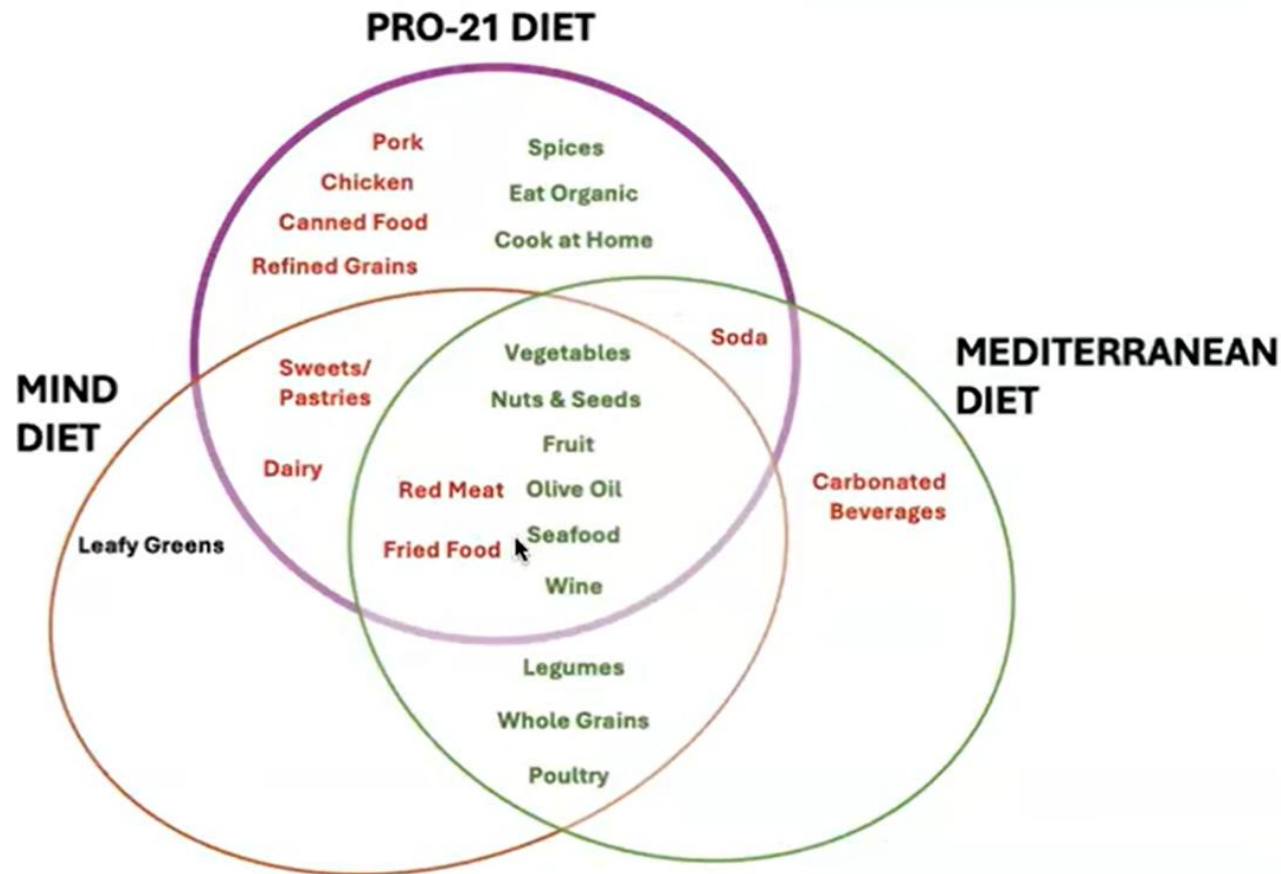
PRO-21 DIET

Pork
Chicken
Canned Food
Refined Grains

Spices
Eat Organic
Cook at Home

Soda

MIND DIET

MEDITERRANEAN DIET

Sweets/ Pastries

Dairy

Vegetables
Nuts & Seeds
Fruit
Red Meat
Olive Oil
Fried Food
Seafood
Wine

Carbonated Beverages

Leafy Greens

Legumes
Whole Grains
Poultry